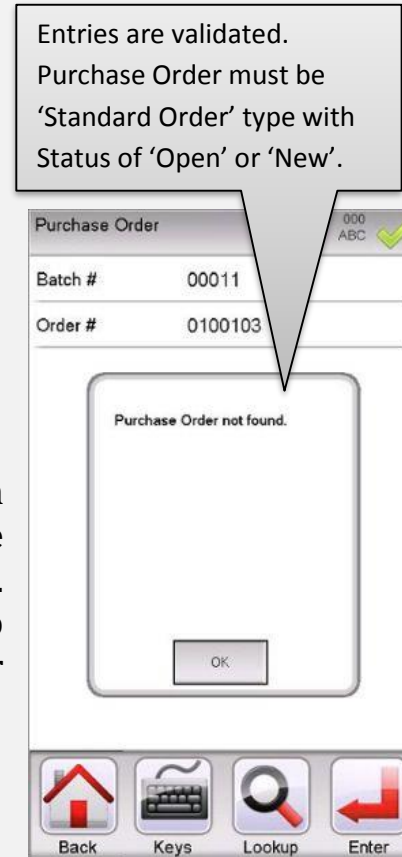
Entries are validated. Purchase Order must be 'Standard Order' type with Status of 'Open' or 'New'.

Purchase Order

000
ABC

Batch # 00011

Order # 0100103

Purchase Order not found.

OK

Back
Keys
Lookup
Enter